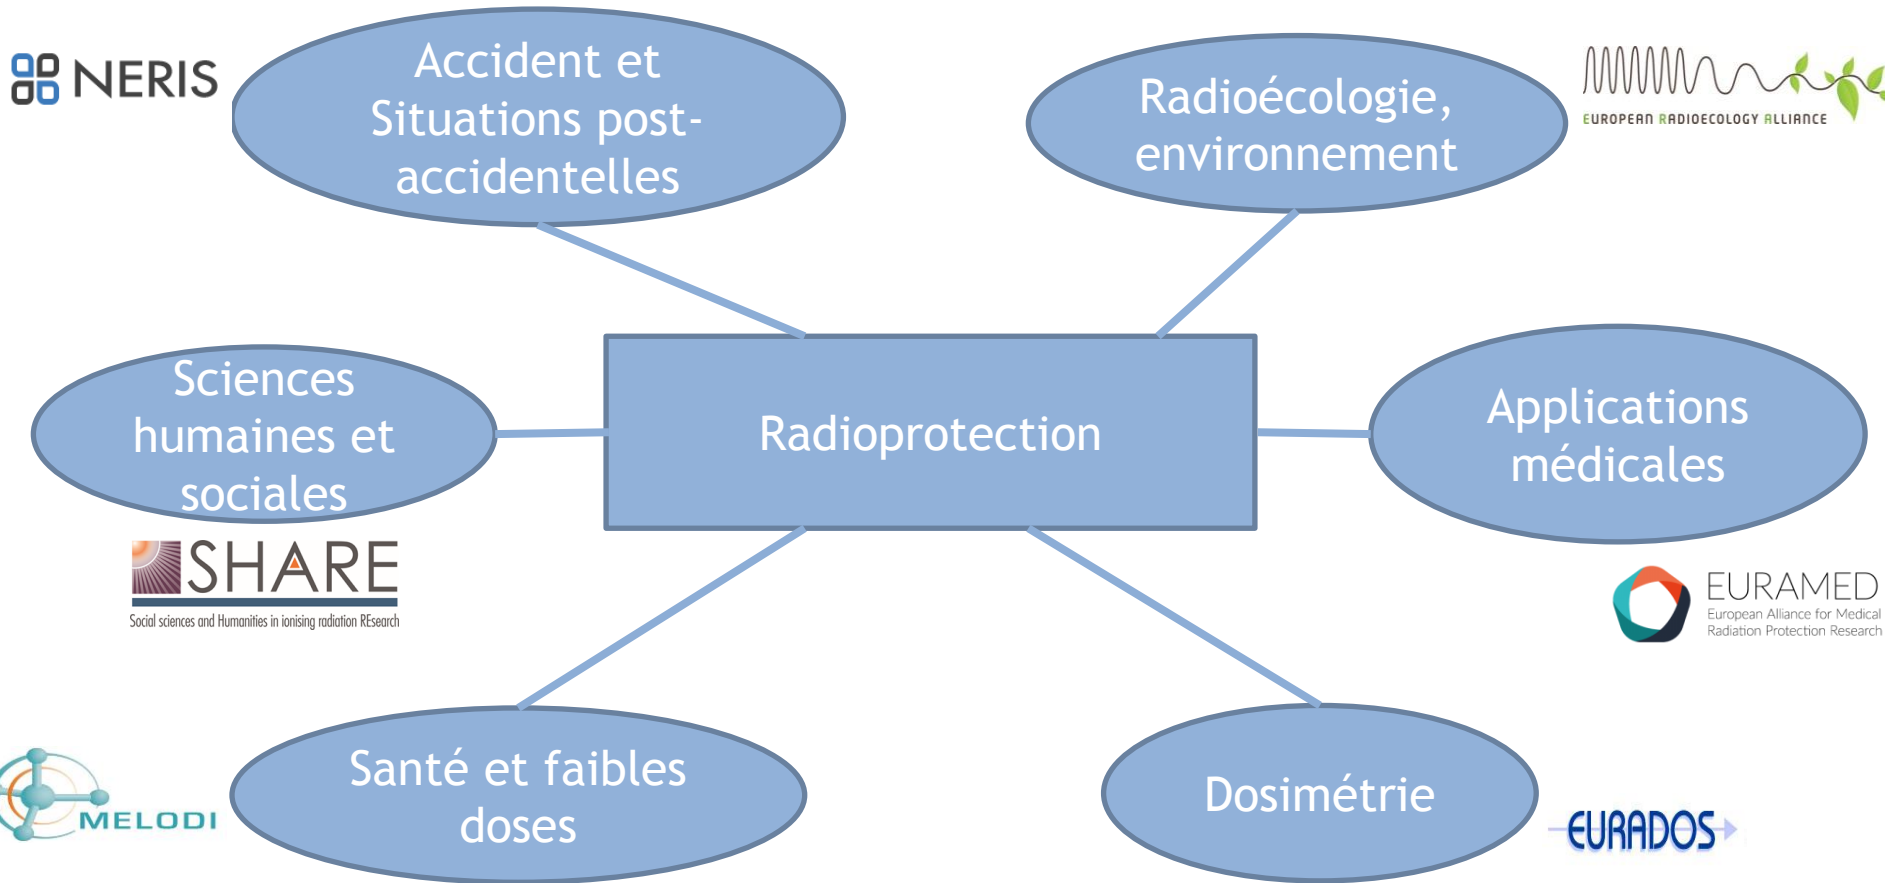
NERIS

Accident et Situations post-accidentelles

Radioécologie, environnement

EUROPEAN RADIOECOLOGY ALLIANCE

Sciences humaines et sociales

Radioprotection

Applications médicales

SHARE
Social sciences and Humanities in ionising radiation REsearch

EURAMED
European Alliance for Medical Radiation Protection Research

MELODI

Santé et faibles doses

Dosimétrie

EURADOS